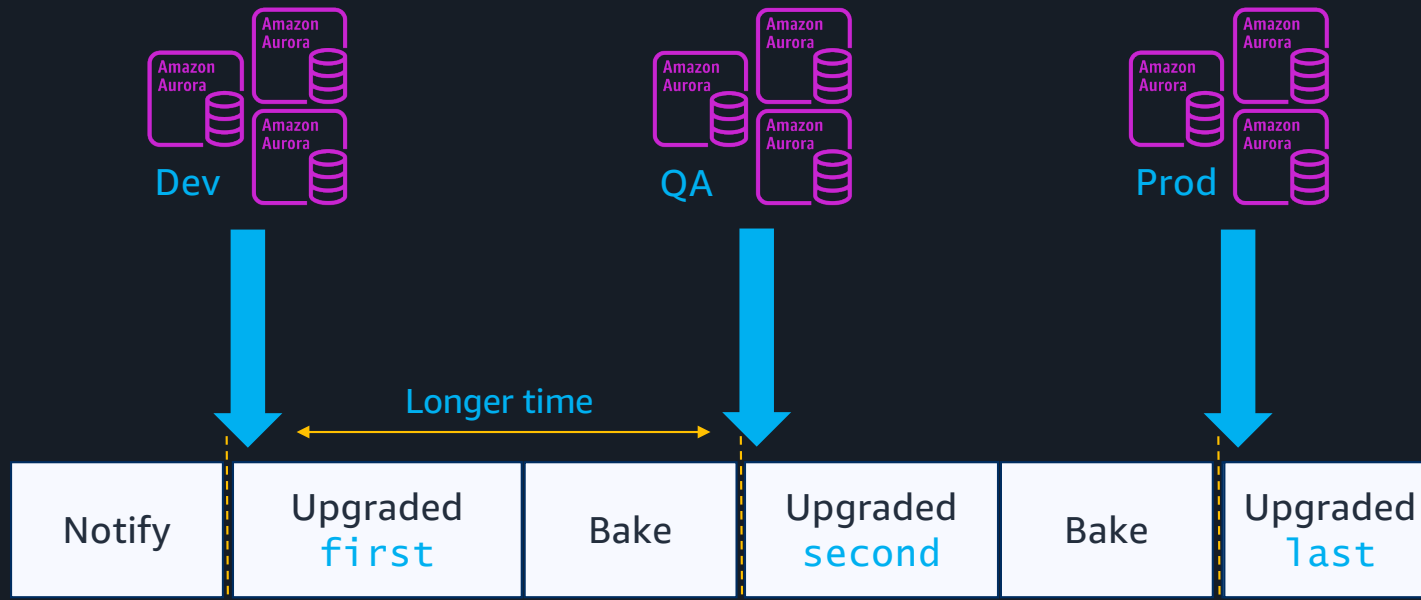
Amazon Aurora

Amazon Aurora

Amazon Aurora

Dev

Amazon Aurora

Amazon Aurora

Amazon Aurora

QA

Amazon Aurora

Amazon Aurora

Amazon Aurora

Prod

Longer time

| Notify | Upgraded first | Bake | Upgraded second | Bake | Upgraded last |
|---|---|---|---|---|---|